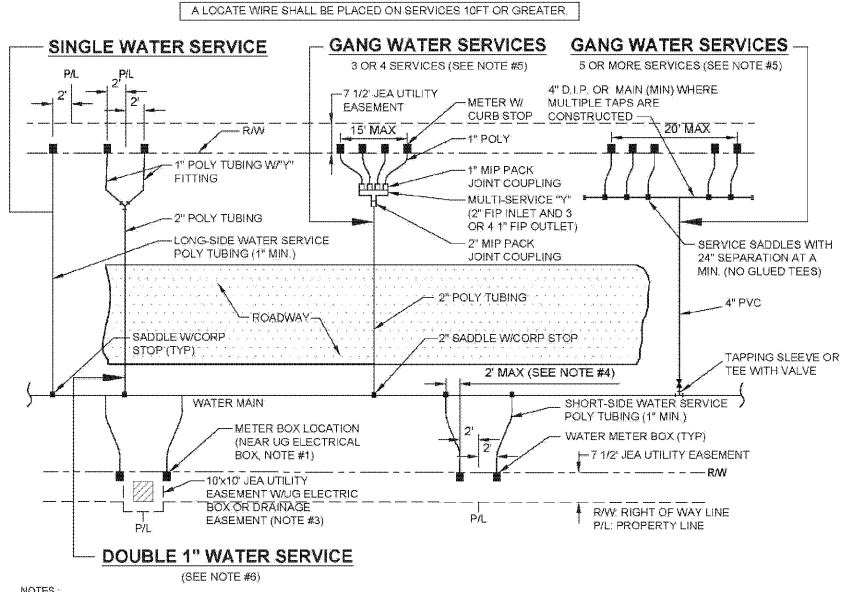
A LOCATE WIRE SHALL BE PLACED ON SERVICES 10FT OR GREATER.

SINGLE WATER SERVICE

P/L
P/L
2'
2'
2'

R/W

1" POLY TUBING W/"Y" FITTING

2" POLY TUBING

LONG-SIDE WATER SERVICE POLY TUBING (1" MIN.)

GANG WATER SERVICES
3 OR 4 SERVICES (SEE NOTE #5)

7 1/2' JEA UTILITY EASEMENT

15' MAX

METER W/ CURB STOP

1" POLY

1" MIP PACK JOINT COUPLING

MULTI-SERVICE "Y" (2" FIP INLET AND 3 OR 4 1" FIP OUTLET)

2" MIP PACK JOINT COUPLING

GANG WATER SERVICES
5 OR MORE SERVICES (SEE NOTE #5)

4" D.I.P. OR MAIN (MIN) WHERE MULTIPLE TAPS ARE CONSTRUCTED

20' MAX

SERVICE SADDLES WITH 24" SEPARATION AT A MIN. (NO GLUED TEES)

4" PVC

ROADWAY

2" POLY TUBING

SADDLE W/CORP STOP (TYP)

2" SADDLE W/CORP STOP

2' MAX (SEE NOTE #4)

TAPPING SLEEVE OR TEE WITH VALVE

WATER MAIN

SHORT-SIDE WATER SERVICE POLY TUBING (1" MIN.)

METER BOX LOCATION (NEAR UG ELECTRICAL BOX, NOTE #1)

2'
2'

WATER METER BOX (TYP)

7 1/2' JEA UTILITY EASEMENT

R/W

10'x10' JEA UTILITY EASEMENT W/UG ELECTRIC BOX OR DRAINAGE EASEMENT (NOTE #3)

P/L

P/L

R/W: RIGHT OF WAY LINE
P/L: PROPERTY LINE

DOUBLE 1" WATER SERVICE
(SEE NOTE #6)

NOTES: